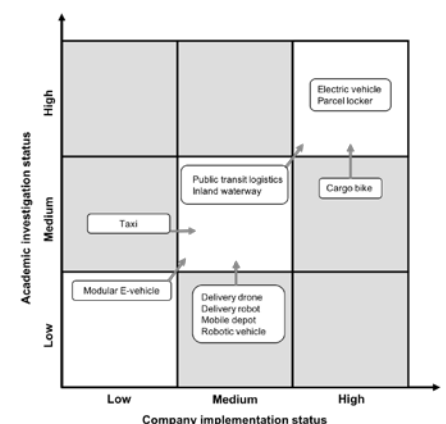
High

Medium

Low

Academic investigation status

Electric vehicle
Parcel locker

Public transit logistics
Inland waterway

Cargo bike

Taxi

Modular E-vehicle

Delivery drone
Delivery robot
Mobile depot
Robotic vehicle

Low

Medium

High

Company implementation status